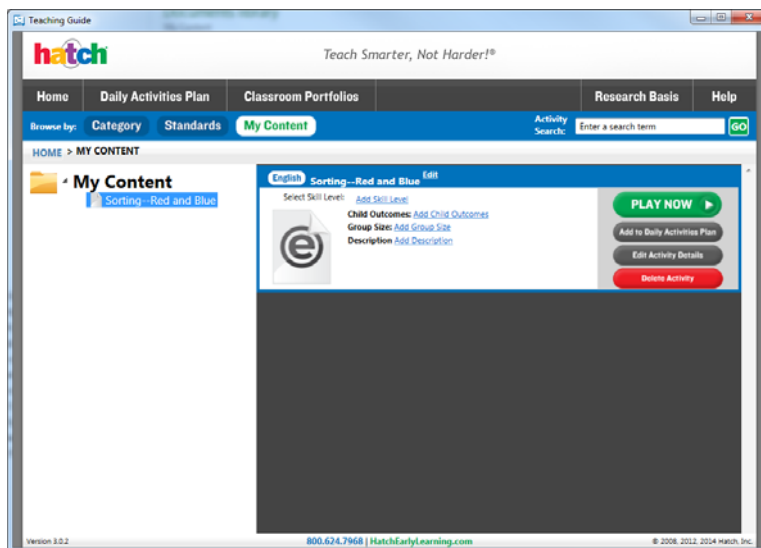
Teaching Guide

hatch

Teach Smarter, Not Harder!®

Home
Daily Activities Plan
Classroom Portfolios
Research Basis
Help

Browse by: Category Standards My Content

Activity Search: Enter a search term GO

HOME > MY CONTENT

My Content
Sorting--Red and Blue

English Sorting--Red and Blue Edit

Select Skill Level: Add Skill Level

Child Outcomes: Add Child Outcomes
Group Size: Add Group Size
Description Add Description

PLAY NOW
Add to Daily Activities Plan
Edit Activity Details
Delete Activity

Version 3.0.2
800.624.7968 | HatchEarlyLearning.com
© 2008, 2012, 2014 Hatch, Inc.